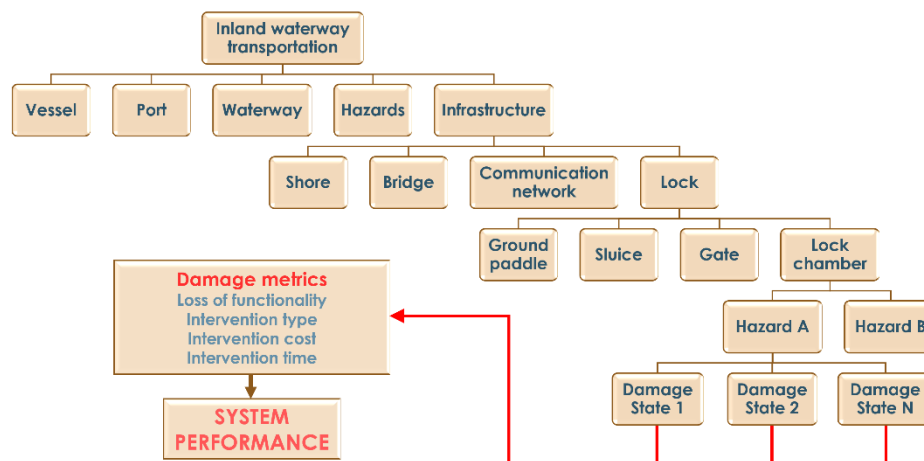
Inland waterway transportation

Vessel

Port

Waterway

Hazards

Infrastructure

Shore

Bridge

Communication network

Lock

Ground paddle

Sluice

Gate

Lock chamber

Damage metrics
Loss of functionality
Intervention type
Intervention cost
Intervention time

SYSTEM PERFORMANCE

Hazard A

Hazard B

Damage State 1

Damage State 2

Damage State N